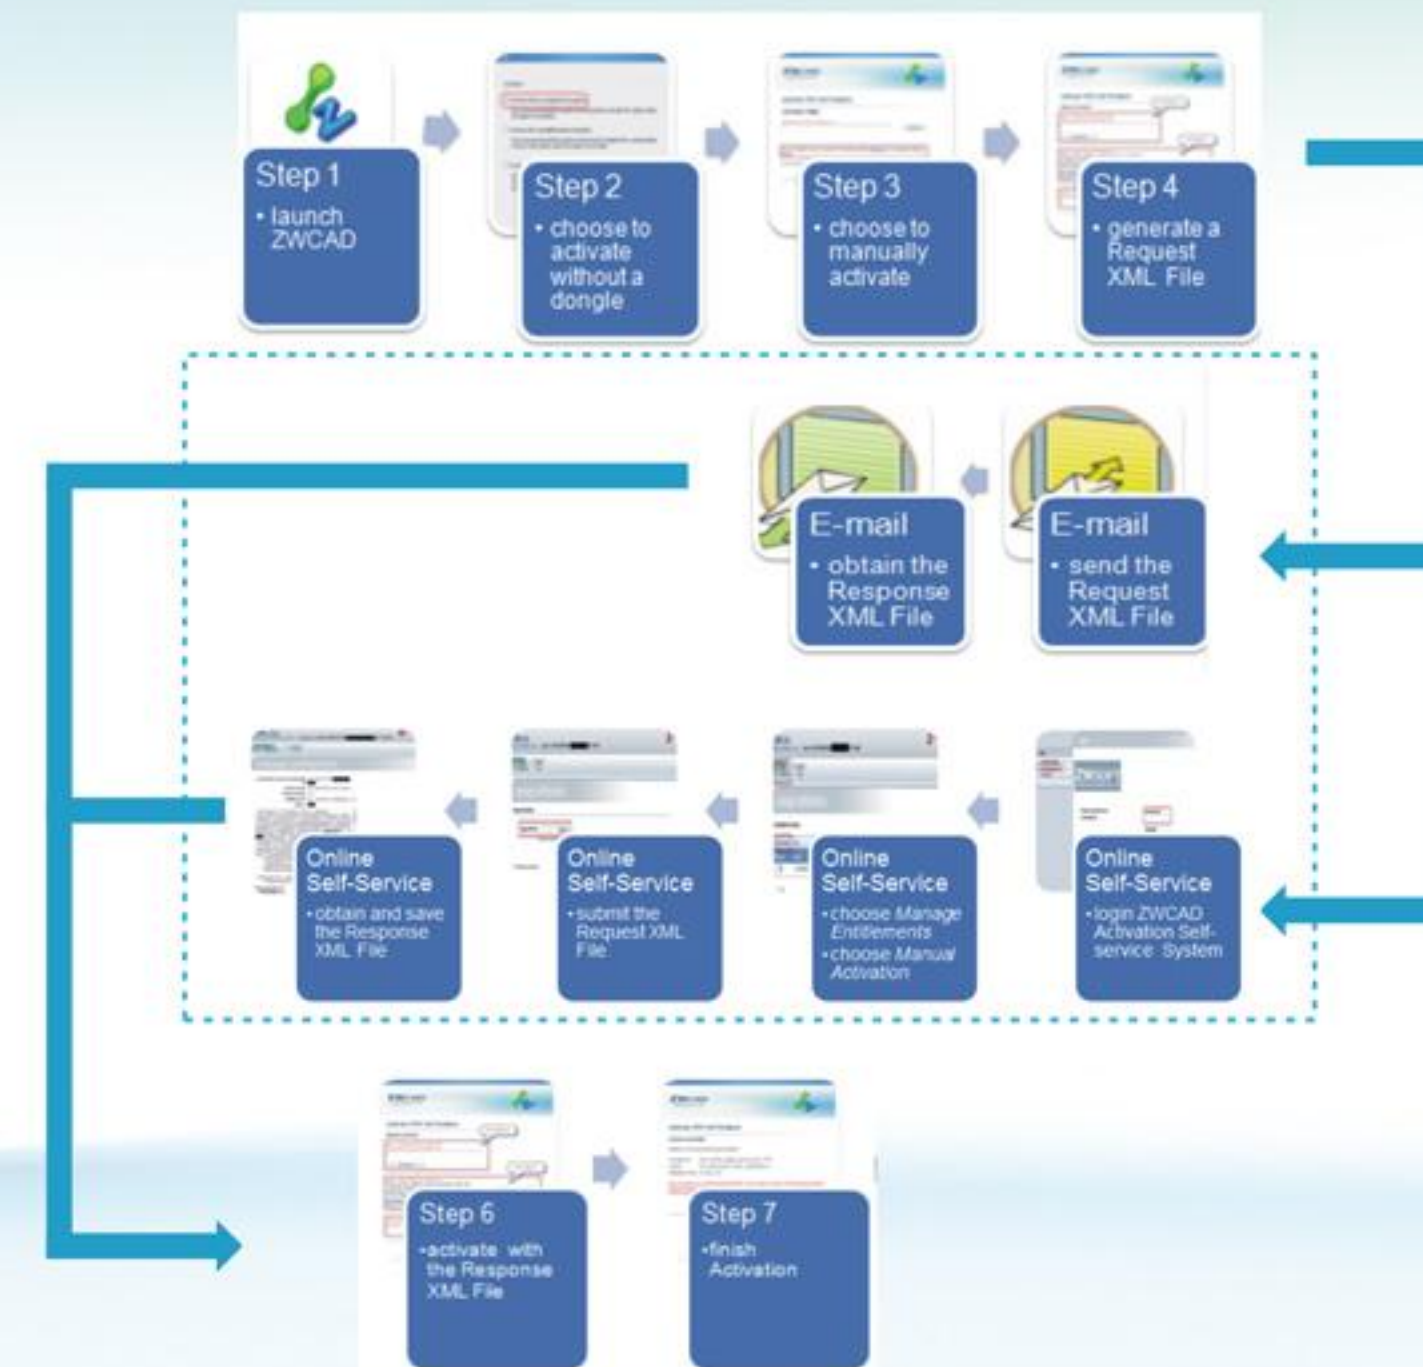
Step 1
• launch ZWCAD

Step 2
• choose to activate without a dongle

Step 3
• choose to manually activate

Step 4
• generate a Request XML File

E-mail
• send the Request XML File

E-mail
• obtain the Response XML File

Online Self-Service
•login ZWCAD Activation Self-service System

Online Self-Service
•choose *Manage Entitlements*
•choose *Manual Activation*

Online Self-Service
•submit the Request XML File

Online Self-Service
•obtain and save the Response XML File

Step 6
•activate with the Response XML File

Step 7
•finish Activation